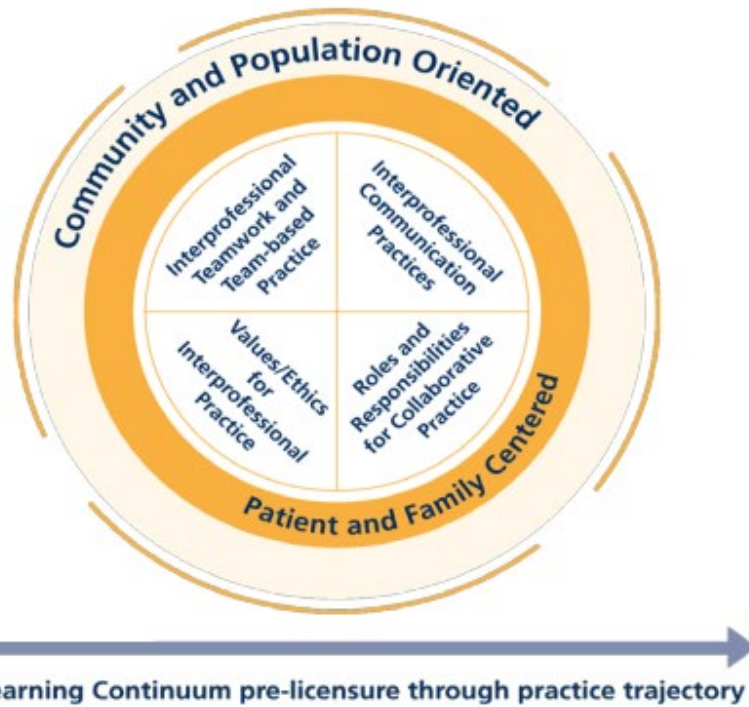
Community and Population Oriented

Interprofessional Teamwork and Team-based Practice

Interprofessional Communication Practices

Values/Ethics for Interprofessional Practice

Roles and Responsibilities for Collaborative Practice

Patient and Family Centered

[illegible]arning Continuum pre-licensure through practice trajectory